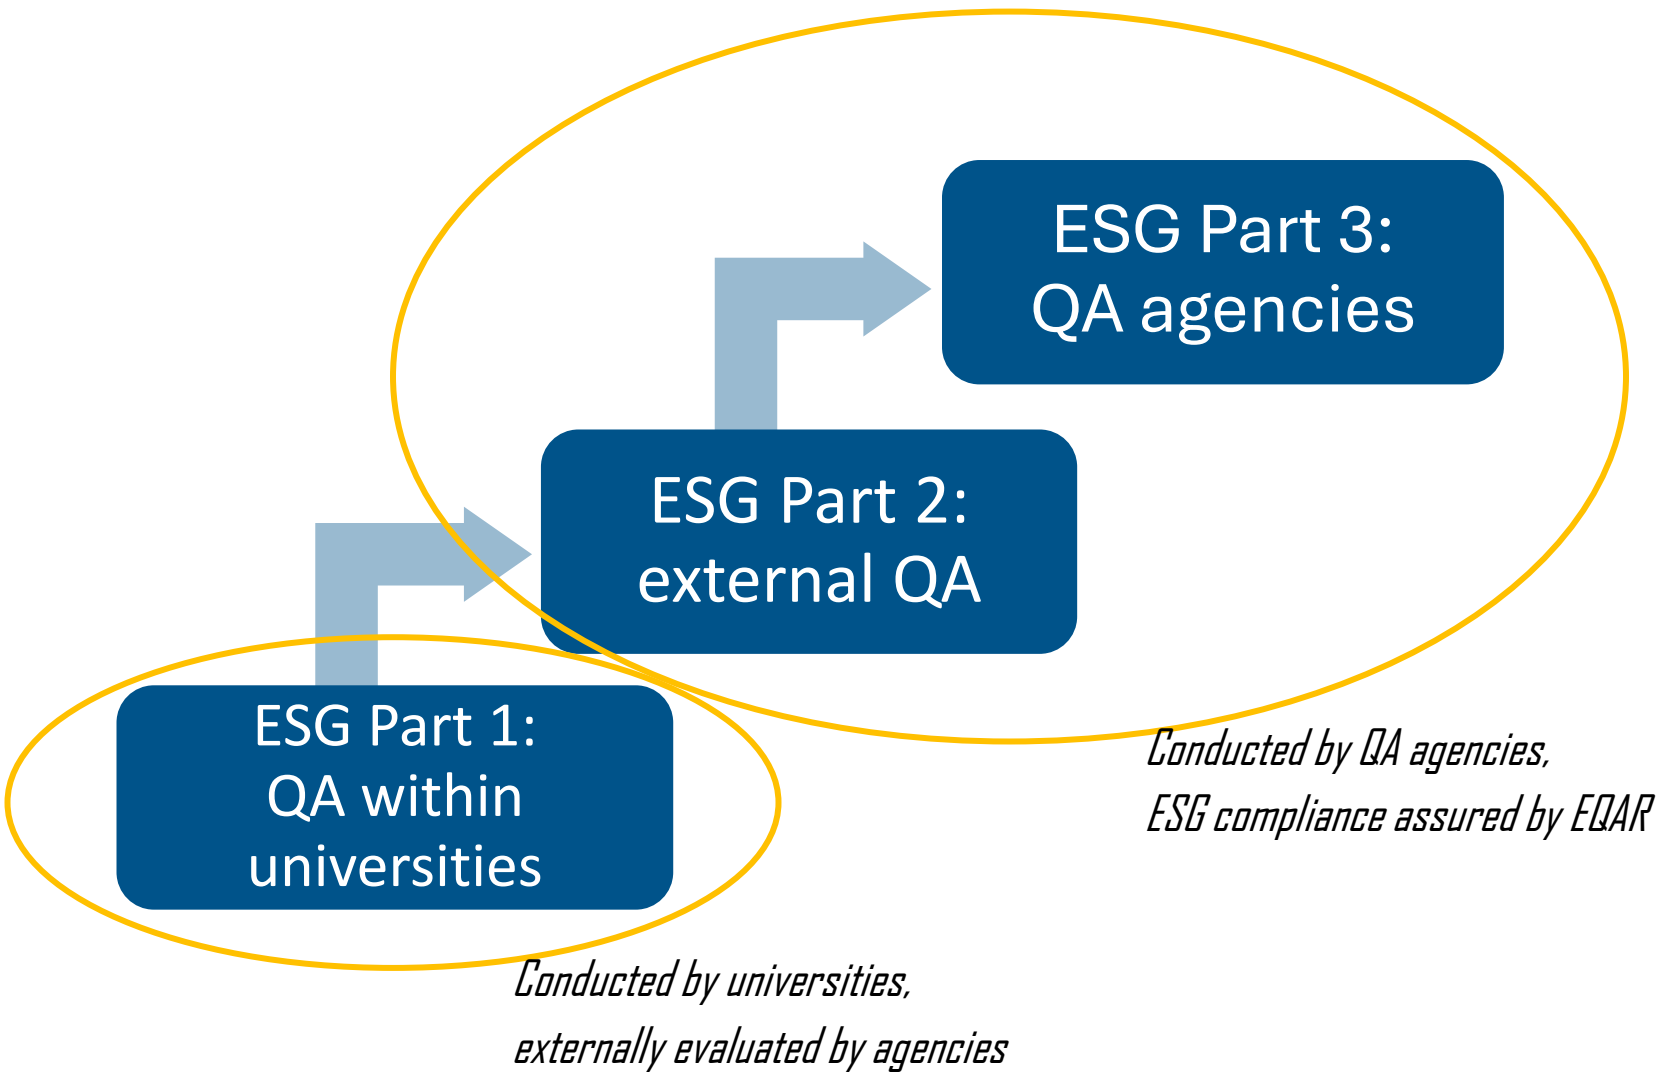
ESG Part 3:
QA agencies

ESG Part 2:
external QA

ESG Part 1:
QA within universities

Conducted by QA agencies,
ESG compliance assured by EQAR

Conducted by universities,
externally evaluated by agencies